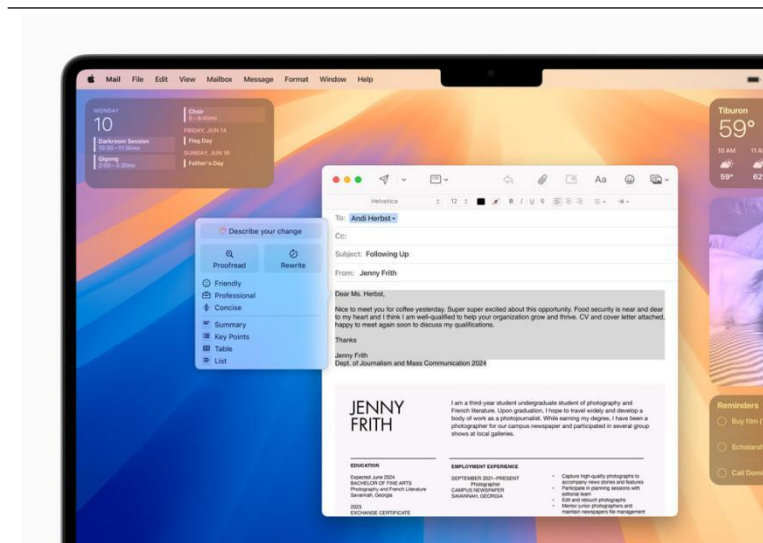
Mail File Edit View Mailbox Message Format Window Help

MONDAY
10
Darkroom Session
10:30 – 11:30am
Qigong
2:00 – 3:30pm
Choir
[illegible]
FRIDAY, JUN 14
Flag Day
SUNDAY, JUN 16
Father's Day

Tiburon
59°
10 AM
59°
62

Describe your change
Proofread
Rewrite
Friendly
Professional
Concise
Summary
Key Points
Table
List

Aa

Helvetica 12

To: Andi Herbst
Cc:
Subject: Following Up
From: Jenny Frith

Dear Ms. Herbst,

Nice to meet you for coffee yesterday. Super super excited about this opportunity. Food security is near and dear to my heart and I think I am well-qualified to help your organization grow and thrive. CV and cover letter attached, happy to meet again soon to discuss my qualifications.

Thanks

Jenny Frith
Dept. of Journalism and Mass Communication 2024

JENNY FRITH

I am a third-year student undergraduate student of photography and French literature. Upon graduation, I hope to travel widely and develop a body of work as a photojournalist. While earning my degree, I have been a photographer for our campus newspaper and participated in several group shows at local galleries.

EDUCATION
Expected June 2024
BACHELOR OF FINE ARTS
Photography and French Literature
Savannah, Georgia

2023
EXCHANGE CERTIFICATE

EMPLOYMENT EXPERIENCE
SEPTEMBER 2021–PRESENT
Photographer
CAMPUS NEWSPAPER
SAVANNAH, GEORGIA

Capture high-quality photographs to accompany news stories and features
Participate in planning sessions with editorial team
Edit and retouch photographs
Mentor junior photographers and maintain newspapers file management

Reminders
Buy film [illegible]
Scholarsh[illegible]
Call Dom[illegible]